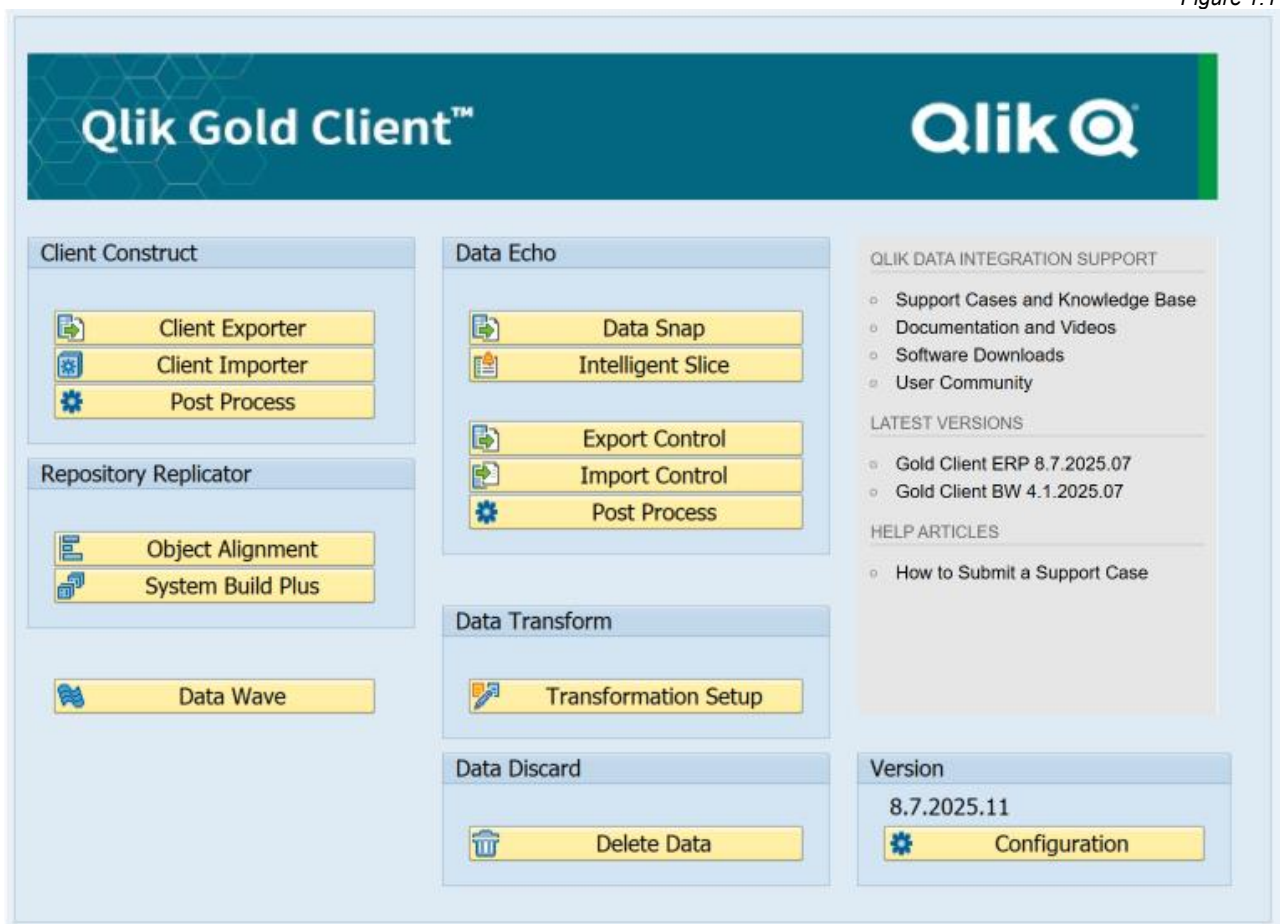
Figure 1.1

Qlik Gold Client™

Qlik

Client Construct

Client Exporter

Client Importer

Post Process

Repository Replicator

Object Alignment

System Build Plus

Data Wave

Data Echo

Data Snap

Intelligent Slice

Export Control

Import Control

Post Process

Data Transform

Transformation Setup

Data Discard

Delete Data

QLIK DATA INTEGRATION SUPPORT

Support Cases and Knowledge Base

Documentation and Videos

Software Downloads

User Community

LATEST VERSIONS

Gold Client ERP 8.7.2025.07

Gold Client BW 4.1.2025.07

HELP ARTICLES

How to Submit a Support Case

Version

8.7.2025.11

Configuration